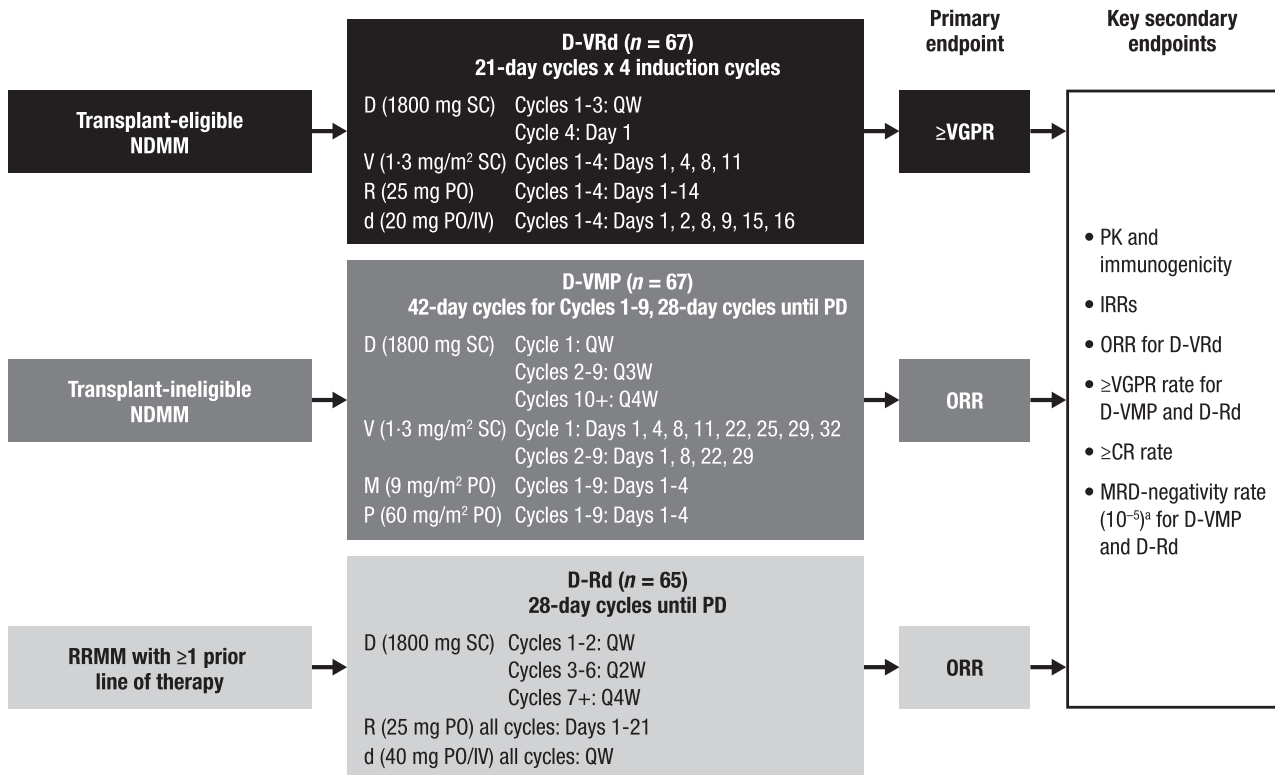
Primary endpoint

Key secondary endpoints

Transplant-eligible NDMM

D-VRd ($n$ = 67)
21-day cycles x 4 induction cycles

D (1800 mg SC) Cycles 1-3: QW
Cycle 4: Day 1
V (1·3 mg/m$^2$ SC) Cycles 1-4: Days 1, 4, 8, 11
R (25 mg PO) Cycles 1-4: Days 1-14
d (20 mg PO/IV) Cycles 1-4: Days 1, 2, 8, 9, 15, 16

≥VGPR

Transplant-ineligible NDMM

D-VMP ($n$ = 67)
42-day cycles for Cycles 1-9, 28-day cycles until PD

D (1800 mg SC) Cycle 1: QW
Cycles 2-9: Q3W
Cycles 10+: Q4W
V (1·3 mg/m$^2$ SC) Cycle 1: Days 1, 4, 8, 11, 22, 25, 29, 32
Cycles 2-9: Days 1, 8, 22, 29
M (9 mg/m$^2$ PO) Cycles 1-9: Days 1-4
P (60 mg/m$^2$ PO) Cycles 1-9: Days 1-4

ORR

RRMM with ≥1 prior line of therapy

D-Rd ($n$ = 65)
28-day cycles until PD

D (1800 mg SC) Cycles 1-2: QW
Cycles 3-6: Q2W
Cycles 7+: Q4W
R (25 mg PO) all cycles: Days 1-21
d (40 mg PO/IV) all cycles: QW

ORR

• PK and immunogenicity
• IRRs
• ORR for D-VRd
• ≥VGPR rate for D-VMP and D-Rd
• ≥CR rate
• MRD-negativity rate ($10^{-5}$)$^a$ for D-VMP and D-Rd